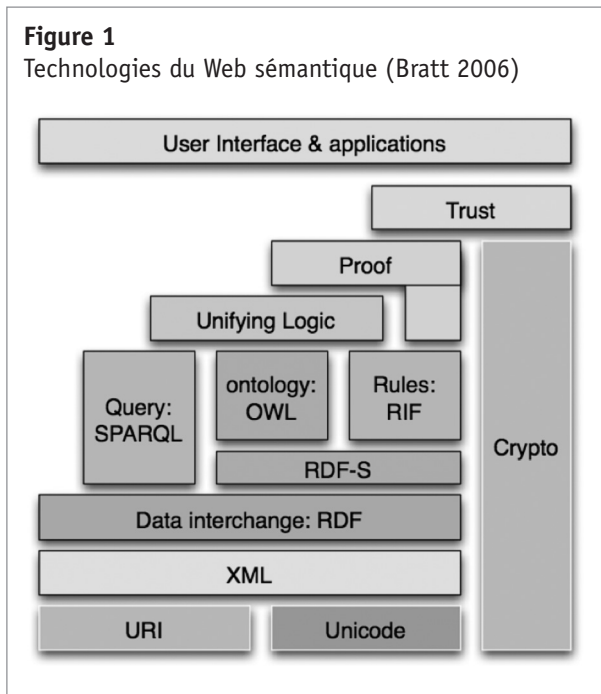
**Figure 1**
Technologies du Web sémantique (Bratt 2006)

User Interface & applications

Trust

Proof

Unifying Logic

Query: SPARQL

ontology: OWL

Rules: RIF

Crypto

RDF-S

Data interchange: RDF

XML

URI

Unicode